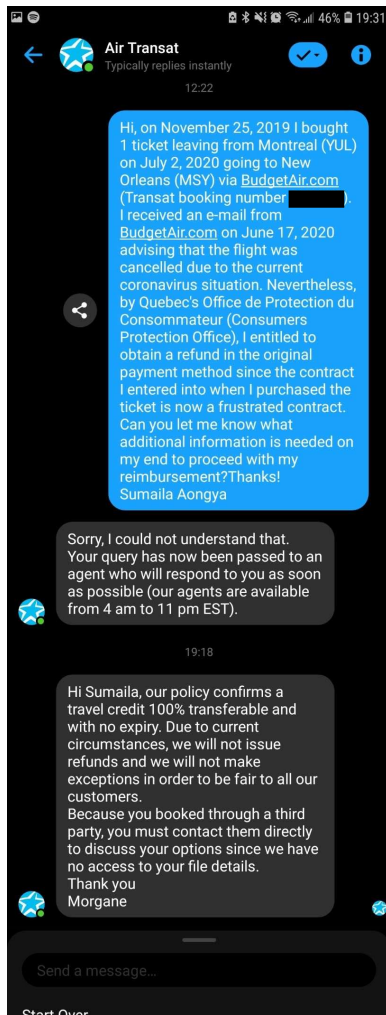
46% 19:31

Air Transat
Typically replies instantly

12:22

Hi, on November 25, 2019 I bought 1 ticket leaving from Montreal (YUL) on July 2, 2020 going to New Orleans (MSY) via BudgetAir.com (Transat booking number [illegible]). I received an e-mail from BudgetAir.com on June 17, 2020 advising that the flight was cancelled due to the current coronavirus situation. Nevertheless, by Quebec's Office de Protection du Consommateur (Consumers Protection Office), I entitled to obtain a refund in the original payment method since the contract I entered into when I purchased the ticket is now a frustrated contract. Can you let me know what additional information is needed on my end to proceed with my reimbursement?Thanks!
Sumaila Aongya

Sorry, I could not understand that. Your query has now been passed to an agent who will respond to you as soon as possible (our agents are available from 4 am to 11 pm EST).

19:18

Hi Sumaila, our policy confirms a travel credit 100% transferable and with no expiry. Due to current circumstances, we will not issue refunds and we will not make exceptions in order to be fair to all our customers.
Because you booked through a third party, you must contact them directly to discuss your options since we have no access to your file details.
Thank you
Morgane

Send a message...

Start Over